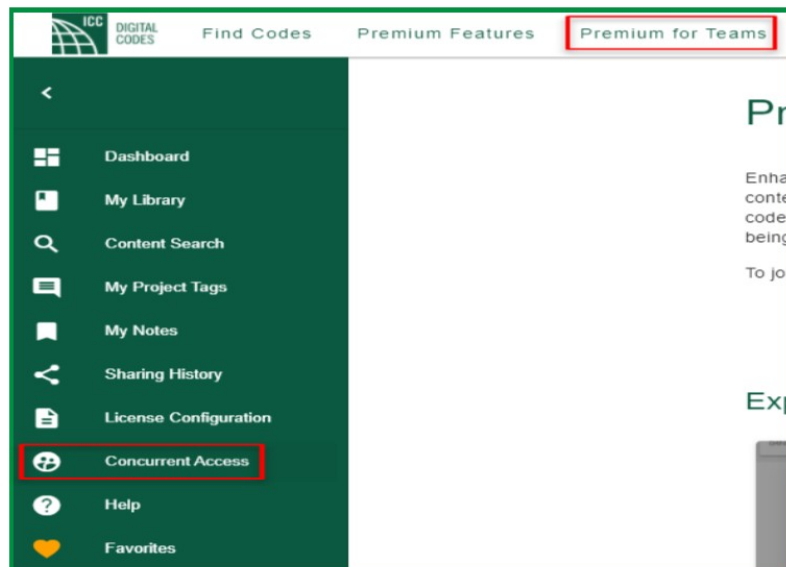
ICC DIGITAL CODES

Find Codes Premium Features Premium for Teams

<

Dashboard

My Library

Content Search

My Project Tags

My Notes

Sharing History

License Configuration

Concurrent Access

Help

Favorites

Pr

Enha
conte
code
being

To jo

Exp